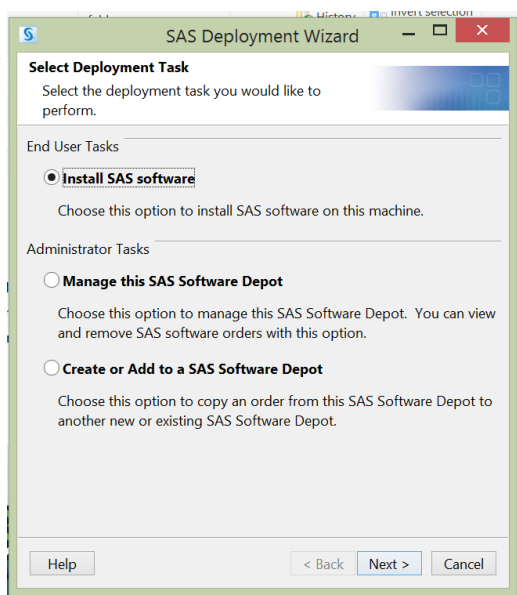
SAS Deployment Wizard

Select Deployment Task

Select the deployment task you would like to perform.

End User Tasks

Install SAS software

Choose this option to install SAS software on this machine.

Administrator Tasks

Manage this SAS Software Depot

Choose this option to manage this SAS Software Depot. You can view and remove SAS software orders with this option.

Create or Add to a SAS Software Depot

Choose this option to copy an order from this SAS Software Depot to another new or existing SAS Software Depot.

Help

< Back

Next >

Cancel